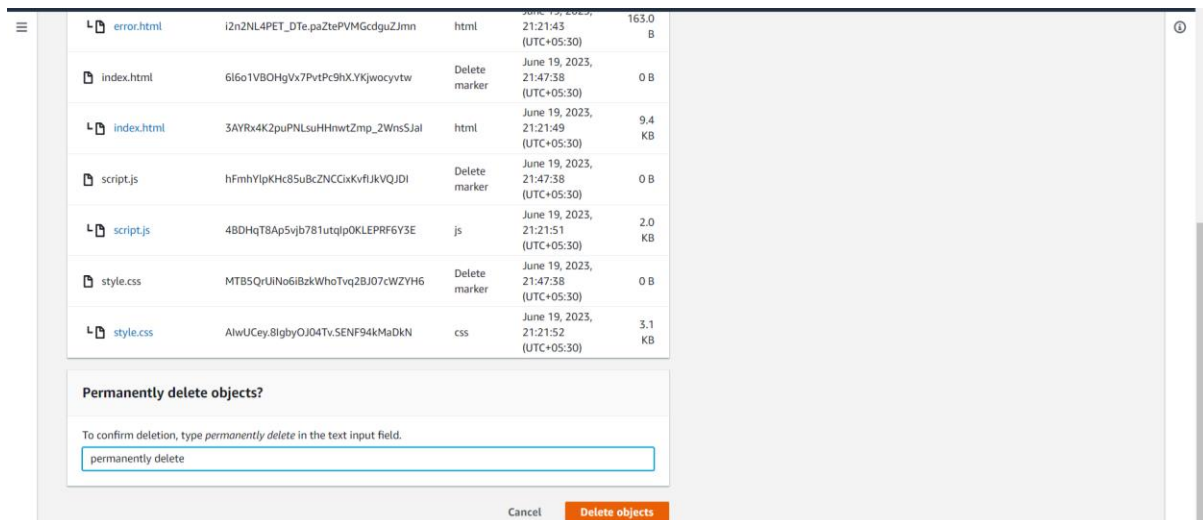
| | | | | |
|---|---|---|---|---|
| error.html | i2n2NL4PET_DTe.paZtePVMGcdguZJmn | html | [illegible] 21:21:43 (UTC+05:30) | 163.0 B |
| index.html | 6l6o1VBOHgVx7PvtPc9hX.YKjwocyvtw | Delete marker | June 19, 2023, 21:47:38 (UTC+05:30) | 0 B |
| index.html | 3AYRx4K2puPNLsuHHnwtZmp_2WnsSJal | html | June 19, 2023, 21:21:49 (UTC+05:30) | 9.4 KB |
| script.js | hFmhYlpKHc85uBcZNCCixKvflJkVQJDI | Delete marker | June 19, 2023, 21:47:38 (UTC+05:30) | 0 B |
| script.js | 4BDHqT8Ap5vjb781utqlp0KLEPRF6Y3E | js | June 19, 2023, 21:21:51 (UTC+05:30) | 2.0 KB |
| style.css | MT85QrUiNo6iBzkWhoTvq2BJ07cWZYH6 | Delete marker | June 19, 2023, 21:47:38 (UTC+05:30) | 0 B |
| style.css | AlwUCey.8IgbyOJ04Tv.SENF94kMaDkN | css | June 19, 2023, 21:21:52 (UTC+05:30) | 3.1 KB |

Permanently delete objects?

To confirm deletion, type permanently delete in the text input field.

permanently delete

Cancel Delete objects